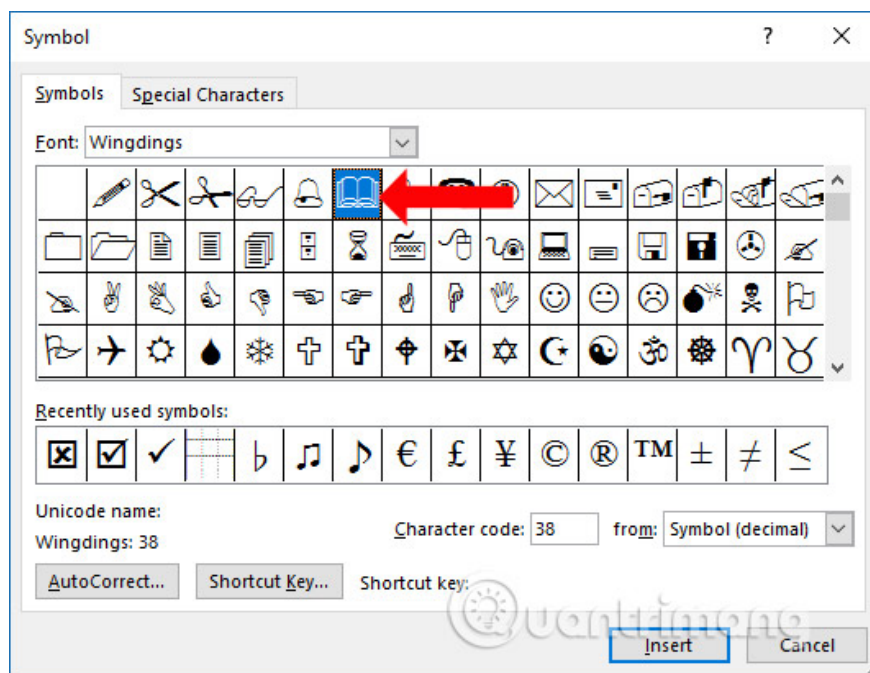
Symbol

?

Symbols

Special Characters

Font: Wingdings

Recently used symbols:

| ☒ | ☑ | ✓ | | ♭ | ♫ | ♪ | € | £ | ¥ | © | ® | ™ | ± | ≠ | ≤ |
|---|---|---|---|---|---|---|---|---|---|---|---|---|---|---|---|

Unicode name:

Wingdings: 38

Character code: 38

from: Symbol (decimal)

AutoCorrect...

Shortcut Key...

Shortcut key:

Quantrimang

Insert

Cancel